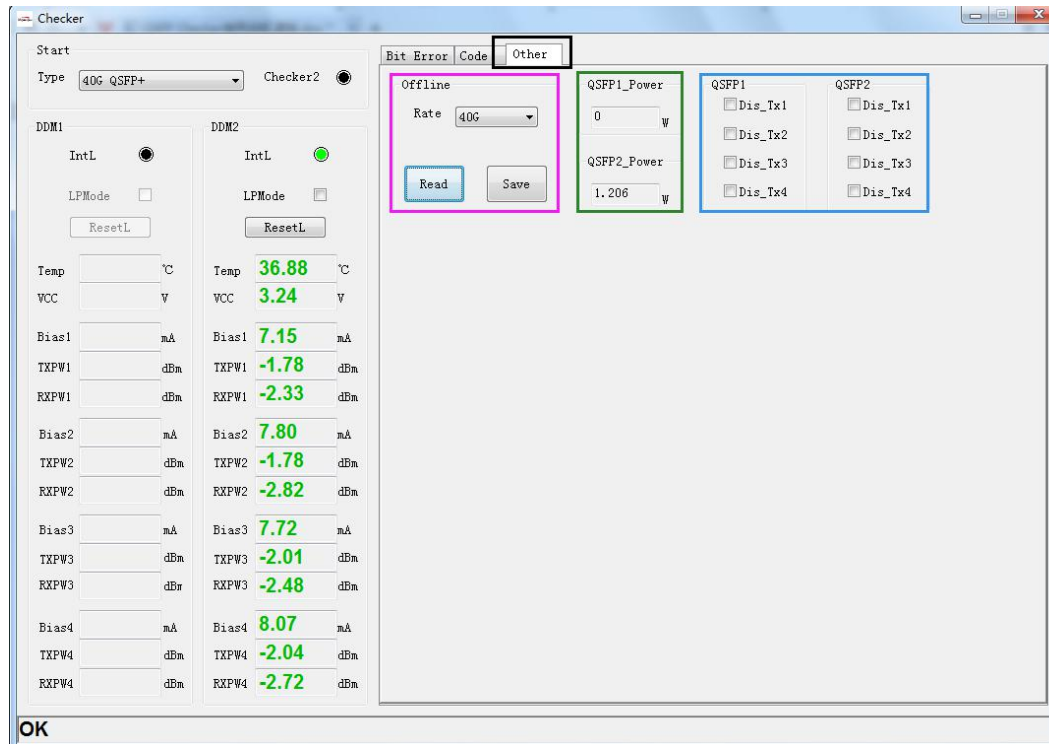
Checker

Start
Type 40G QSFP+
Checker2

DDM1
IntL
LPMode
ResetL
Temp ℃
VCC V
Bias1 mA
TXPW1 dBm
RXPW1 dBm
Bias2 mA
TXPW2 dBm
RXPW2 dBm
Bias3 mA
TXPW3 dBm
RXPW3 dBm
Bias4 mA
TXPW4 dBm
RXPW4 dBm

DDM2
IntL
LPMode
ResetL
Temp 36.88 ℃
VCC 3.24 V
Bias1 7.15 mA
TXPW1 -1.78 dBm
RXPW1 -2.33 dBm
Bias2 7.80 mA
TXPW2 -1.78 dBm
RXPW2 -2.82 dBm
Bias3 7.72 mA
TXPW3 -2.01 dBm
RXPW3 -2.48 dBm
Bias4 8.07 mA
TXPW4 -2.04 dBm
RXPW4 -2.72 dBm

Bit Error Code Other

Offline
Rate 40G
Read Save

QSFP1_Power
0 W
QSFP2_Power
1.206 W

QSFP1
Dis_Tx1
Dis_Tx2
Dis_Tx3
Dis_Tx4
QSFP2
Dis_Tx1
Dis_Tx2
Dis_Tx3
Dis_Tx4

OK